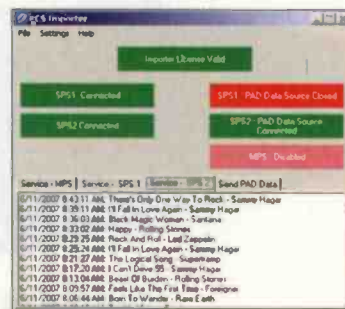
RCS Importer

File Settings Help

Importer License Valid

SPS1 Connected

SPS1 - PAD Data Source Closed

SPS2 Connected

SPS2 - PAD Data Source Connected

MPS - Disabled

Service - MPS | Service - SPS 1 | Service - SPS 2 | Send PAD Data

6/11/2007 8:43:11 AM: There's Only One Way To Rock - Sammy Hagar
6/11/2007 8:39:11 AM: I'll Fall In Love Again - Sammy Hagar
6/11/2007 8:36:03 AM: Black Magic Woman - Santana
6/11/2007 8:33:02 AM: Happy - Rolling Stones
6/11/2007 8:29:25 AM: Rock And Roll - Led Zeppelin
6/11/2007 8:25:24 AM: I'll Fall In Love Again - Sammy Hagar
6/11/2007 8:21:27 AM: The Logical Song - Supertramp
6/11/2007 8:17:20 AM: I Can't Drive 55 - Sammy Hagar
6/11/2007 8:13:04 AM: Beast Of Burden - Rolling Stones
6/11/2007 8:09:57 AM: Feels Like The First Time - Foreigner
6/11/2007 8:05:44 AM: Born To Wander - Rare Earth